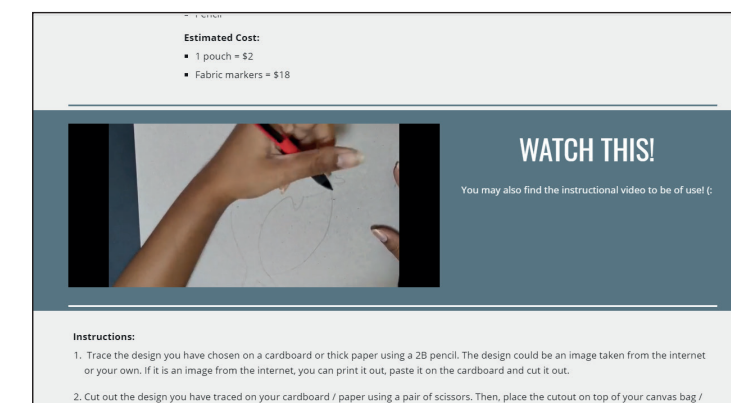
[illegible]

**Estimated Cost:**

- 1 pouch = \$2
- Fabric markers = \$18

WATCH THIS!

You may also find the instructional video to be of use! (:

**Instructions:**

1. Trace the design you have chosen on a cardboard or thick paper using a 2B pencil. The design could be an image taken from the internet or your own. If it is an image from the internet, you can print it out, paste it on the cardboard and cut it out.

2. Cut out the design you have traced on your cardboard / paper using a pair of scissors. Then, place the cutout on top of your canvas bag /